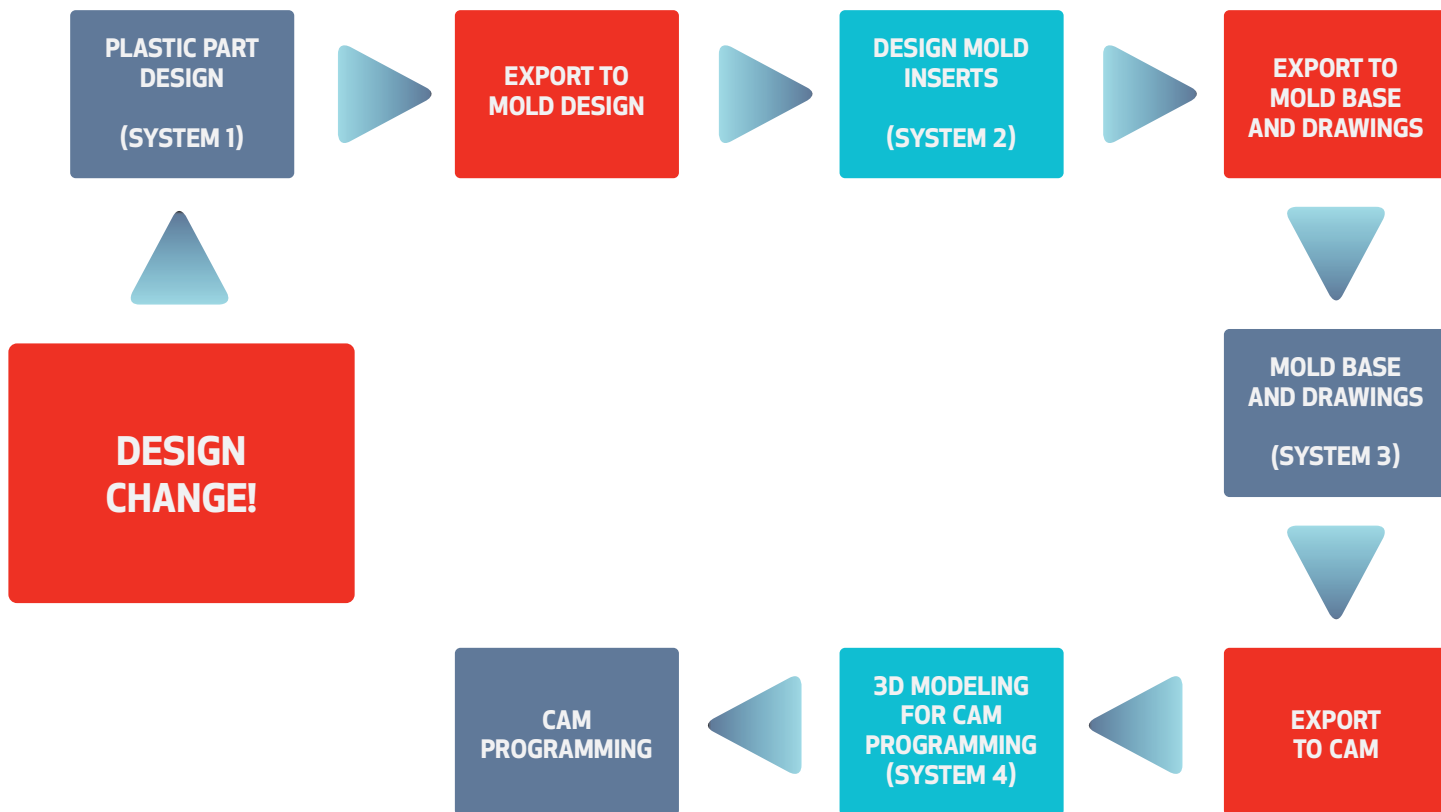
PLASTIC PART DESIGN

(SYSTEM 1)

EXPORT TO MOLD DESIGN

DESIGN MOLD INSERTS

(SYSTEM 2)

EXPORT TO MOLD BASE AND DRAWINGS

MOLD BASE AND DRAWINGS

(SYSTEM 3)

EXPORT TO CAM

3D MODELING FOR CAM PROGRAMMING (SYSTEM 4)

CAM PROGRAMMING

DESIGN CHANGE!